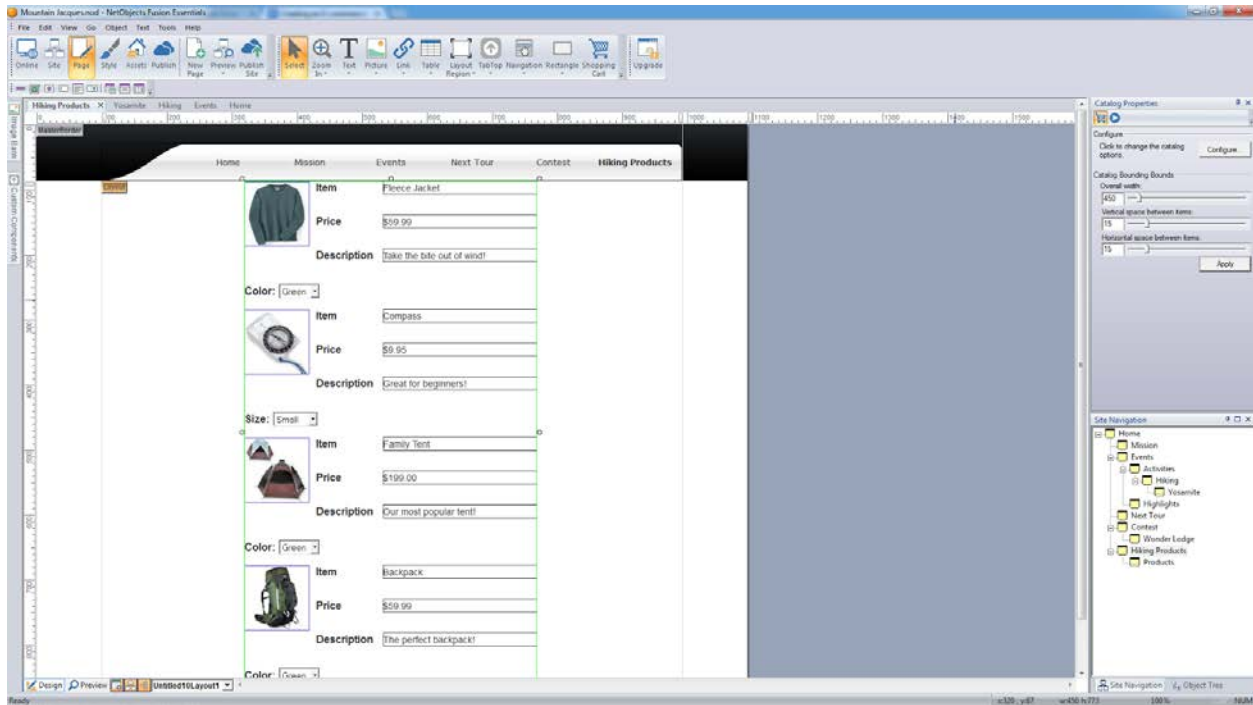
Mountain Jacques.nod - NetObjects Fusion Essentials

File Edit View Go Object Text Tools Help

Online Site Page Style Assets Publish New Page Preview Publish Site Select Zoom In Text Picture Link Table Layout Region TabTop Navigation Rectangle Shopping Cart Upgrade

Hiking Products × Yosemite Hiking Events Home

MasterBorder

Home Mission Events Next Tour Contest Hiking Products

Item Fleece Jacket

Price $59.99

Description Take the bite out of wind!

Color: Green

Item Compass

Price $9.95

Description Great for beginners!

Size: Small

Item Family Tent

Price $199.00

Description Our most popular tent!

Color: Green

Item Backpack

Price $59.99

Description The perfect backpack!

Color: Green

Design Preview Untitled10Layout1

Catalog Properties

Configure

Click to change the catalog options.

Configure...

Catalog Bounding Bounds

Overall width:

450

Vertical space between items:

15

Horizontal space between items:

15

Apply

Site Navigation

Home
Mission
Events
Activities
Hiking
Yosemite
Highlights
Next Tour
Contest
Wonder Lodge
Hiking Products
Products

Site Navigation Object Tree

Ready

x:320, y:67 w:450 h:773 100% NUM